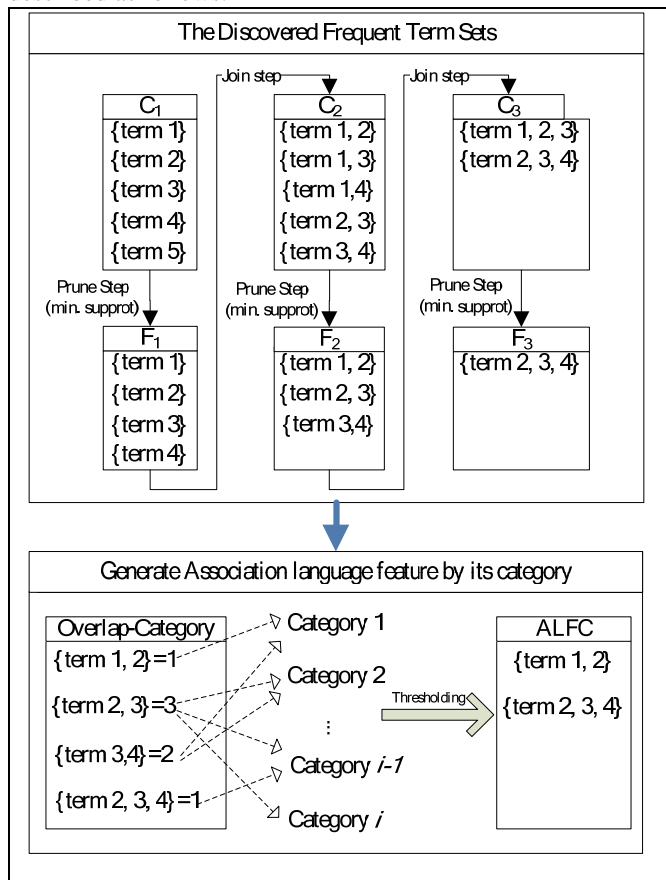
The Discovered Frequent Term Sets

Join step

Join step

$C_1$
{term 1}
{term 2}
{term 3}
{term 4}
{term 5}

$C_2$
{term 1, 2}
{term 1, 3}
{term 1,4}
{term 2, 3}
{term 3, 4}

$C_3$
{term 1, 2, 3}
{term 2, 3, 4}

Prune Step (min. supprot)

Prune Step (min. supprot)

Prune Step (min. supprot)

$F_1$
{term 1}
{term 2}
{term 3}
{term 4}

$F_2$
{term 1, 2}
{term 2, 3}
{term 3,4}

$F_3$
{term 2, 3, 4}

Generate Association language feature by its category

Overlap-Category
{term 1, 2}=1
{term 2, 3}=3
{term 3,4}=2
{term 2, 3, 4}=1

Category 1
Category 2
⋮
Category *i-1*
Category *i*

Thresholding

ALFC
{term 1, 2}
{term 2, 3, 4}